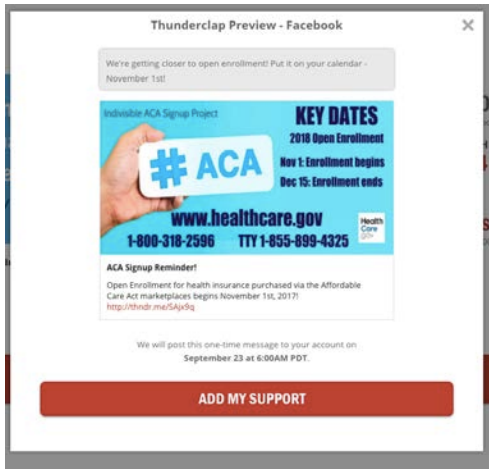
Thunderclap Preview - Facebook

×

We're getting closer to open enrollment! Put it on your calendar - November 1st!

Indivisible ACA Signup Project

KEY DATES

2018 Open Enrollment

# ACA

Nov 1: Enrollment begins

Dec 15: Enrollment ends

www.healthcare.gov

1-800-318-2596 TTY 1-855-899-4325

Health Care

ACA Signup Reminder!

Open Enrollment for health insurance purchased via the Affordable Care Act marketplaces begins November 1st, 2017!

http://thndr.me/SAjx9q

We will post this one-time message to your account on **September 23 at 6:00AM PDT**.

ADD MY SUPPORT